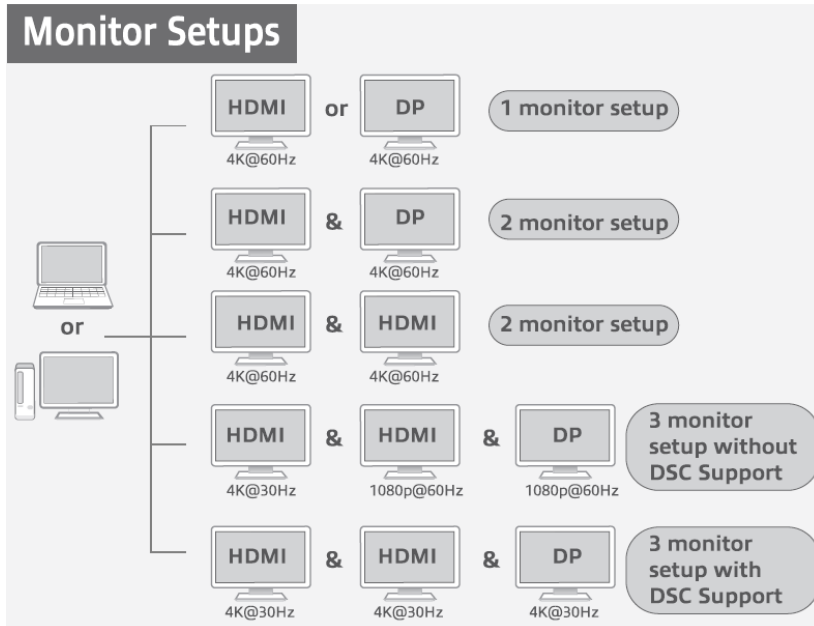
Monitor Setups

or

HDMI or DP 1 monitor setup
4K@60Hz 4K@60Hz

HDMI & DP 2 monitor setup
4K@60Hz 4K@60Hz

HDMI & HDMI 2 monitor setup
4K@60Hz 4K@60Hz

HDMI & HDMI & DP 3 monitor setup without DSC Support
4K@30Hz 1080p@60Hz 1080p@60Hz

HDMI & HDMI & DP 3 monitor setup with DSC Support
4K@30Hz 4K@30Hz 4K@30Hz